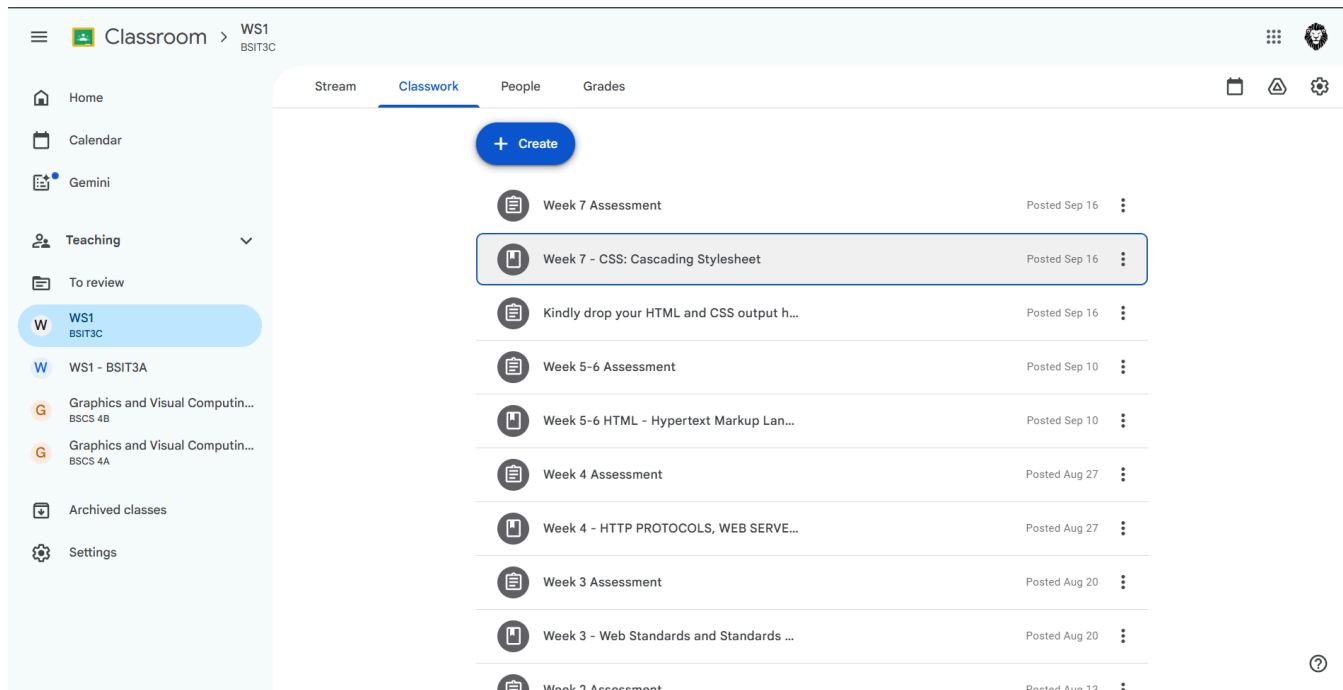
Classroom > WS1
BSIT3C

Home
Calendar
Gemini
Teaching
To review
W WS1
BSIT3C
W WS1 - BSIT3A
G Graphics and Visual Computin...
BSCS 4B
G Graphics and Visual Computin...
BSCS 4A
Archived classes
Settings

Stream Classwork People Grades

+ Create

Week 7 Assessment Posted Sep 16
Week 7 - CSS: Cascading Stylesheet Posted Sep 16
Kindly drop your HTML and CSS output h... Posted Sep 16
Week 5-6 Assessment Posted Sep 10
Week 5-6 HTML - Hypertext Markup Lan... Posted Sep 10
Week 4 Assessment Posted Aug 27
Week 4 - HTTP PROTOCOLS, WEB SERVE... Posted Aug 27
Week 3 Assessment Posted Aug 20
Week 3 - Web Standards and Standards ... Posted Aug 20
Week 2 Assessment Posted Aug 13